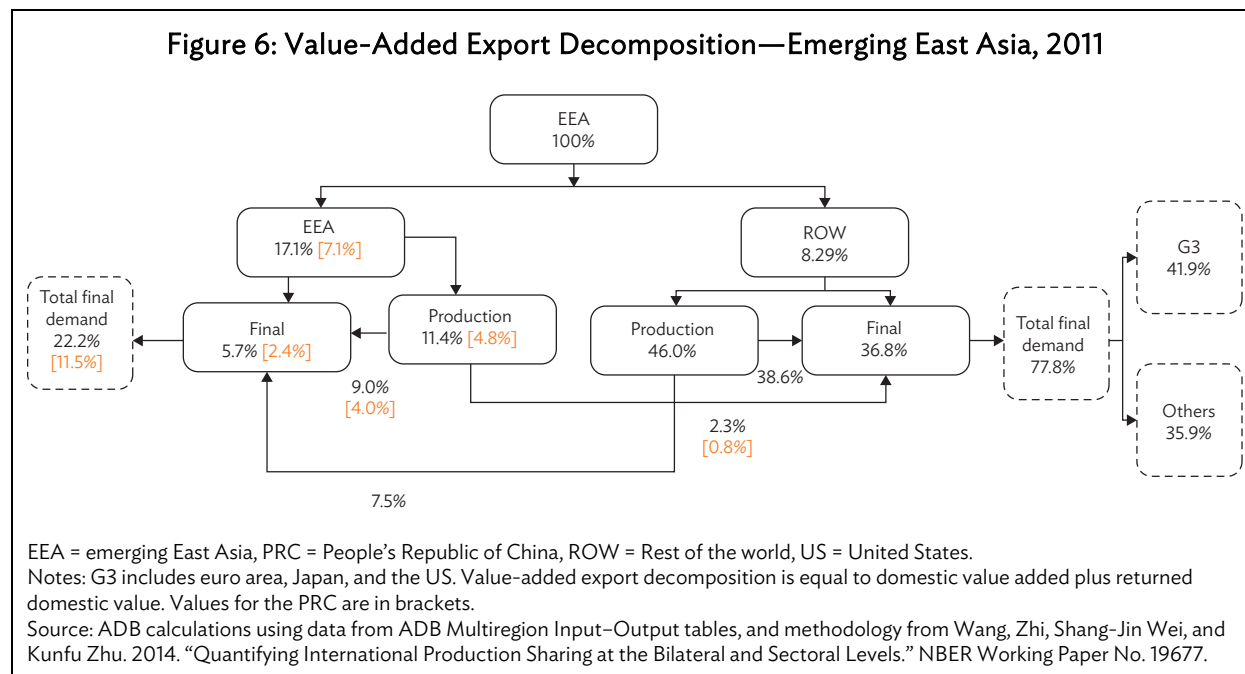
Figure 6: Value-Added Export Decomposition—Emerging East Asia, 2011

EEA
100%

EEA
17.1% [7.1%]

ROW
8.29%

Total final demand
22.2%
[11.5%]

Final
5.7% [2.4%]

Production
11.4% [4.8%]

Production
46.0%

Final
36.8%

Total final demand
77.8%

G3
41.9%

Others
35.9%

9.0%
[4.0%]

38.6%

2.3%
[0.8%]

7.5%

EEA = emerging East Asia, PRC = People's Republic of China, ROW = Rest of the world, US = United States.
Notes: G3 includes euro area, Japan, and the US. Value-added export decomposition is equal to domestic value added plus returned domestic value. Values for the PRC are in brackets.
Source: ADB calculations using data from ADB Multiregion Input–Output tables, and methodology from Wang, Zhi, Shang-Jin Wei, and Kunfu Zhu. 2014. "Quantifying International Production Sharing at the Bilateral and Sectoral Levels." NBER Working Paper No. 19677.